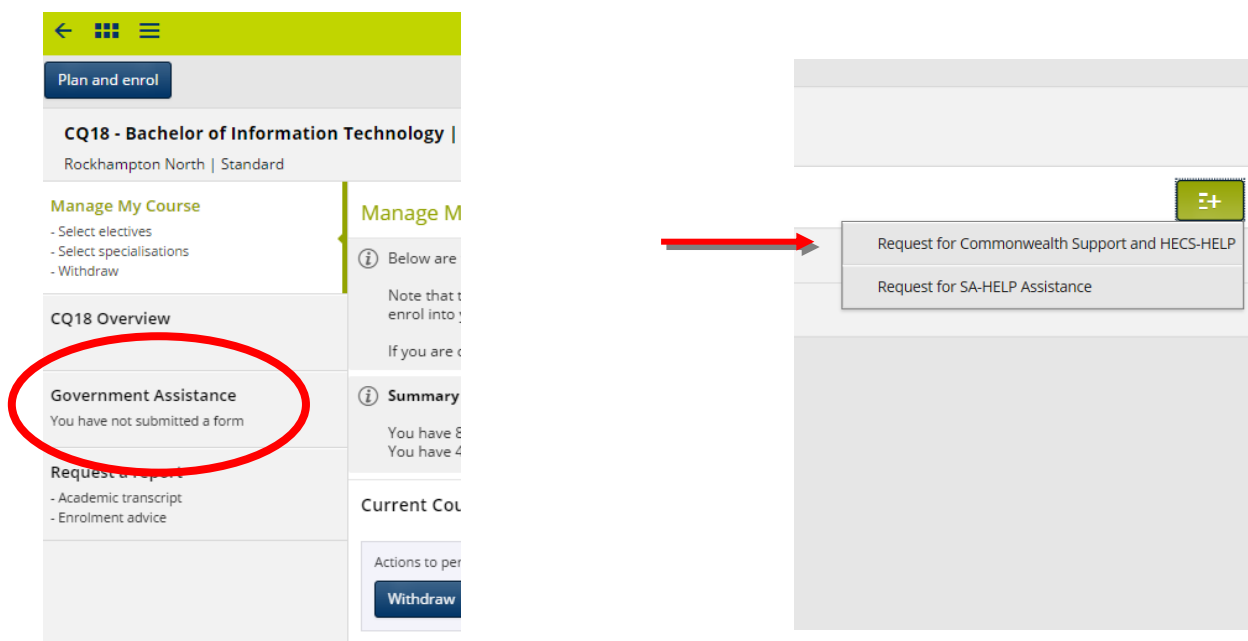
Plan and enrol

CQ18 - Bachelor of Information Technology |
Rockhampton North | Standard

Manage My Course
- Select electives
- Select specialisations
- Withdraw

CQ18 Overview

Government Assistance
You have not submitted a form

Request a Report
- Academic transcript
- Enrolment advice

Manage M

Below are

Note that t
enrol into y

If you are c

Summary

You have 8
You have 4

Current Cou

Actions to per

Withdraw

Request for Commonwealth Support and HECS-HELP

Request for SA-HELP Assistance